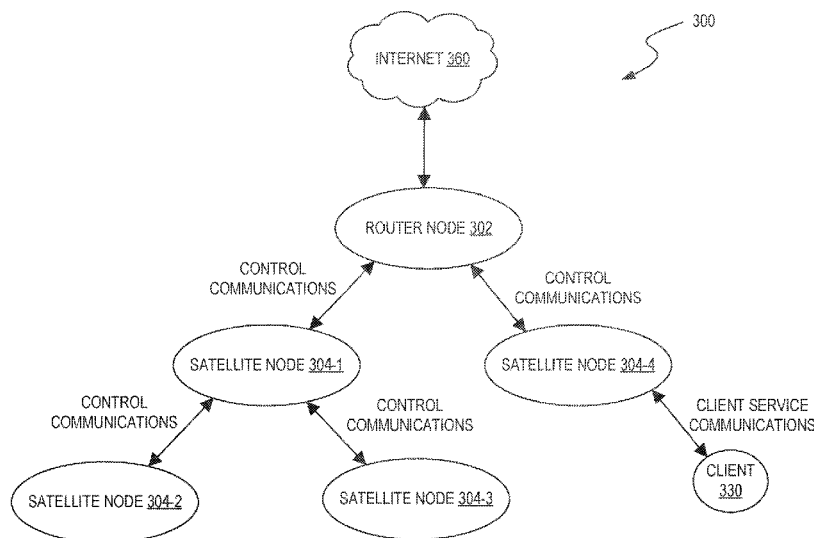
300

INTERNET 360

ROUTER NODE 302

CONTROL COMMUNICATIONS

CONTROL COMMUNICATIONS

SATELLITE NODE 304-1

SATELLITE NODE 304-4

CONTROL COMMUNICATIONS

CONTROL COMMUNICATIONS

CLIENT SERVICE COMMUNICATIONS

CLIENT 330

SATELLITE NODE 304-2

SATELLITE NODE 304-3